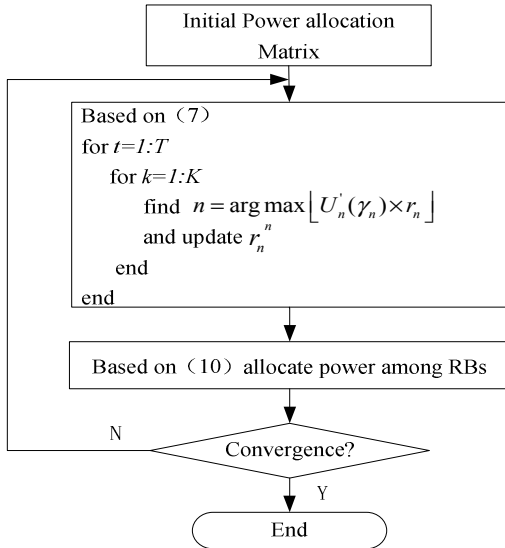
Initial Power allocation Matrix

Based on（7）
for $t=1:T$
for $k=1:K$
find $n = \arg\max \lfloor U_n^{'}(\gamma_n) \times r_n \rfloor$
and update $r_n^{n}$
end
end

Based on（10）allocate power among RBs

N

Convergence?

Y

End